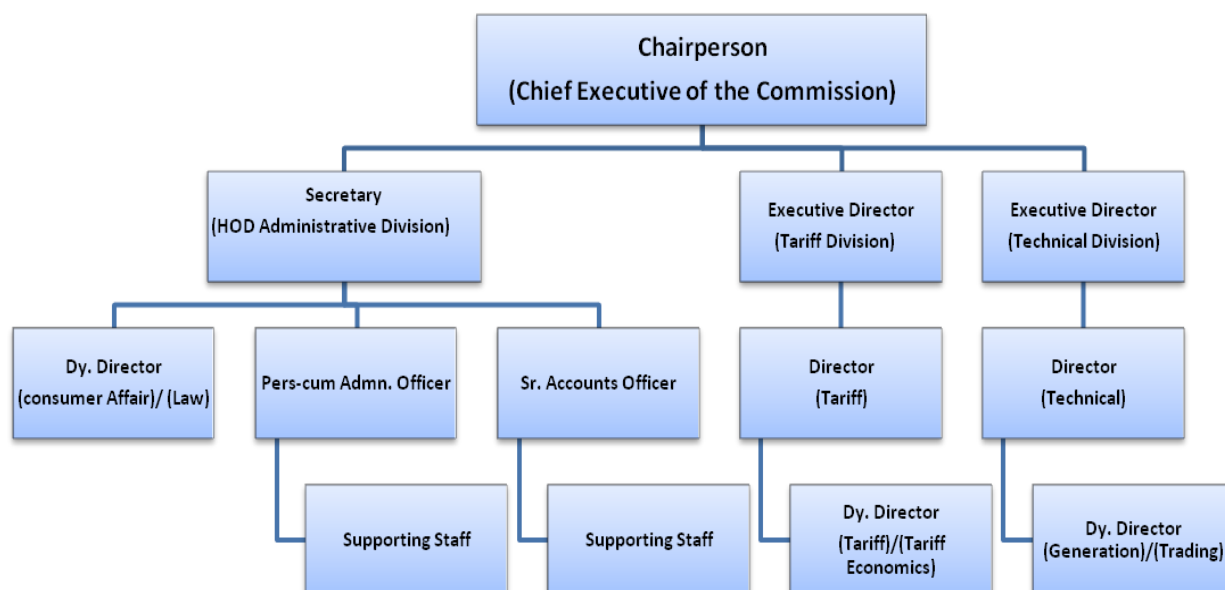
Chairperson
(Chief Executive of the Commission)

Secretary
(HOD Administrative Division)

Executive Director
(Tariff Division)

Executive Director
(Technical Division)

Dy. Director
(consumer Affair)/ (Law)

Pers-cum Admn. Officer

Sr. Accounts Officer

Director
(Tariff)

Director
(Technical)

Supporting Staff

Supporting Staff

Dy. Director
(Tariff)/(Tariff Economics)

Dy. Director
(Generation)/(Trading)